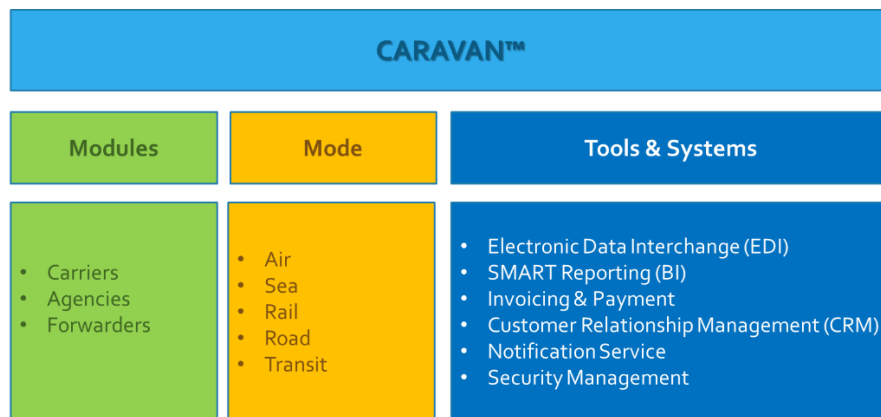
CARAVAN™

Modules

Mode

Tools & Systems

- Carriers
- Agencies
- Forwarders

- Air
- Sea
- Rail
- Road
- Transit

- Electronic Data Interchange (EDI)
- SMART Reporting (BI)
- Invoicing & Payment
- Customer Relationship Management (CRM)
- Notification Service
- Security Management